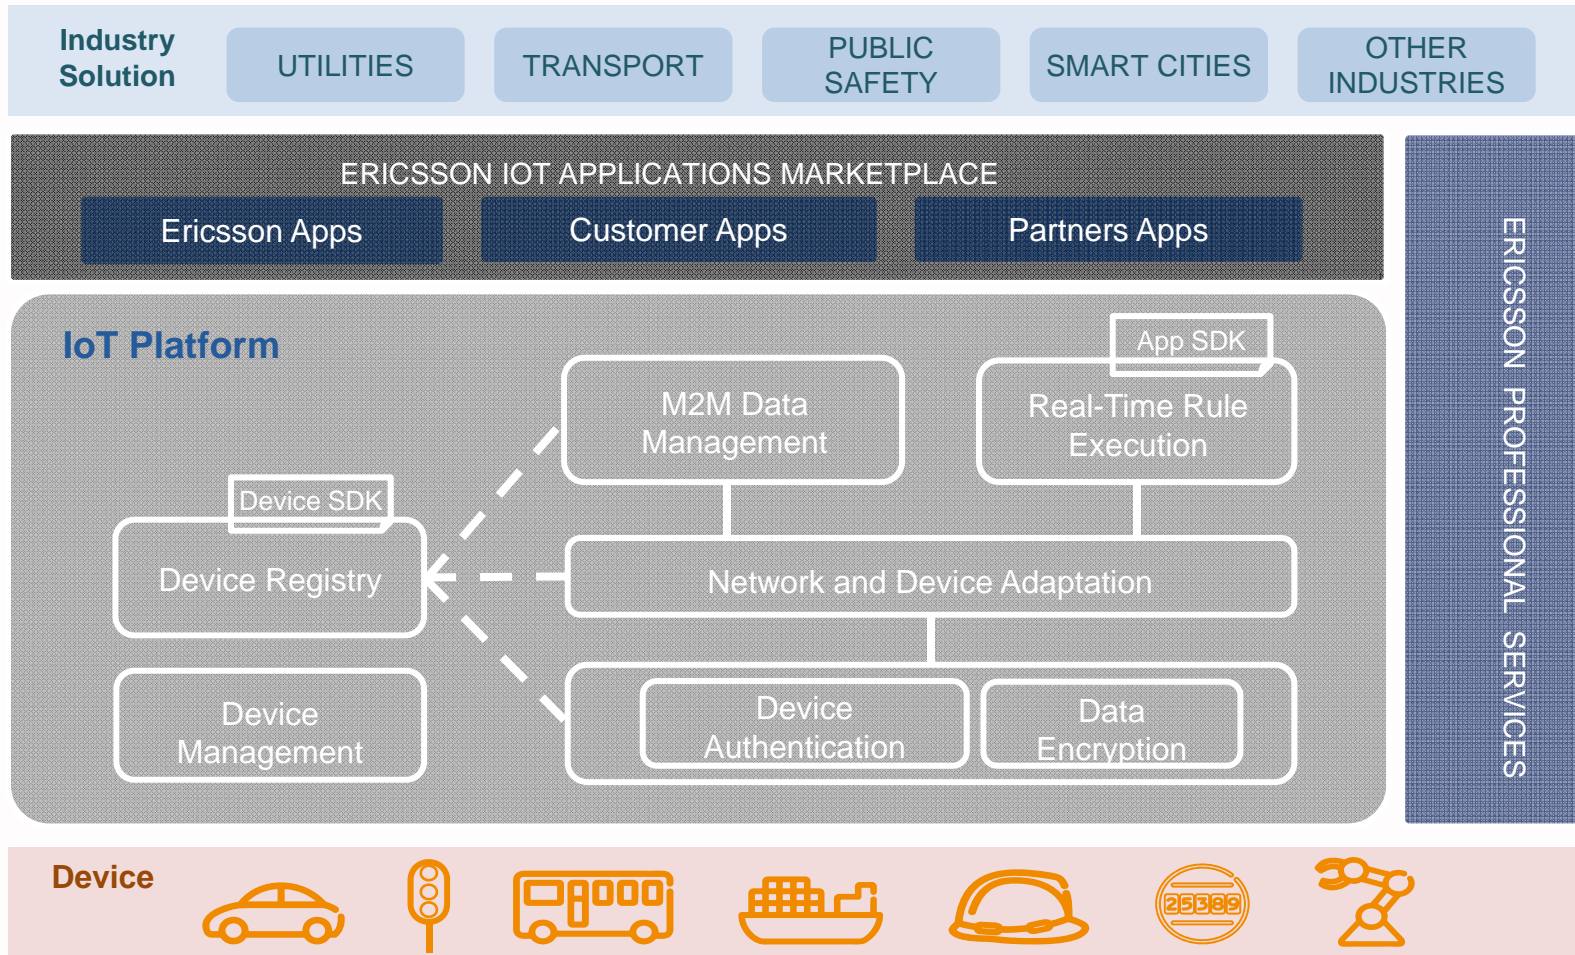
Industry Solution

UTILITIES

TRANSPORT

PUBLIC SAFETY

SMART CITIES

OTHER INDUSTRIES

ERICSSON IOT APPLICATIONS MARKETPLACE

Ericsson Apps

Customer Apps

Partners Apps

ERICSSON PROFESSIONAL SERVICES

IoT Platform

App SDK

M2M Data Management

Real-Time Rule Execution

Device SDK

Device Registry

Network and Device Adaptation

Device Management

Device Authentication

Data Encryption

Device

25389